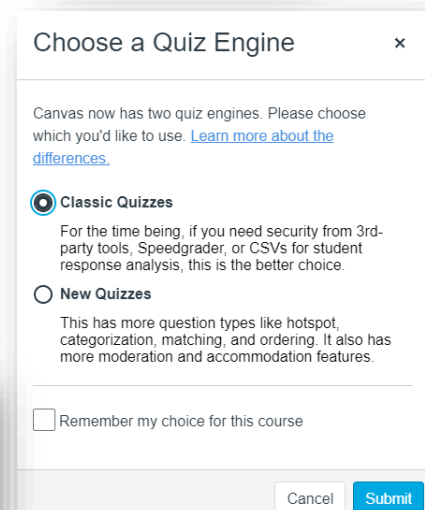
Choose a Quiz Engine ×

Canvas now has two quiz engines. Please choose which you'd like to use. Learn more about the differences.

Classic Quizzes

For the time being, if you need security from 3rd-party tools, Speedgrader, or CSVs for student response analysis, this is the better choice.

New Quizzes

This has more question types like hotspot, categorization, matching, and ordering. It also has more moderation and accommodation features.

Remember my choice for this course

Cancel Submit